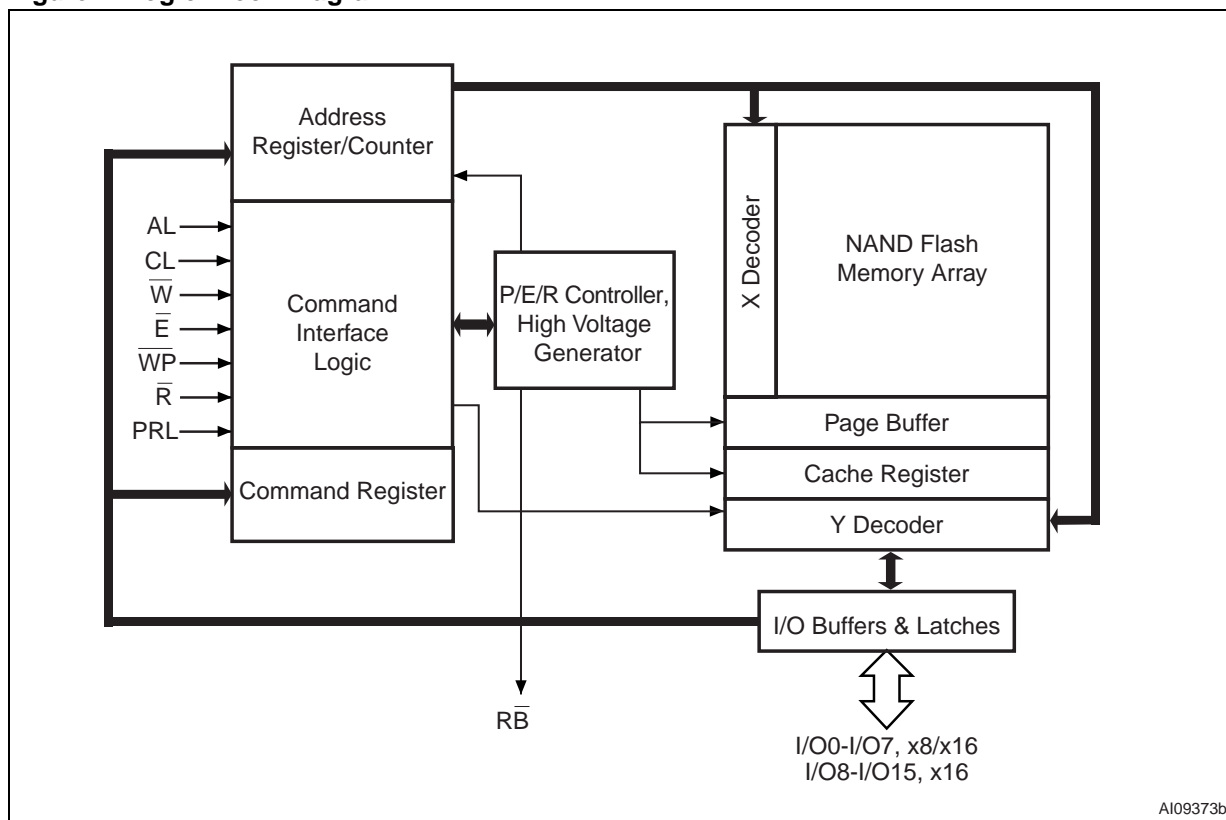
Address Register/Counter

AL
CL
$\overline{W}$
$\overline{E}$
$\overline{WP}$
$\overline{R}$
PRL

Command Interface Logic

Command Register

P/E/R Controller, High Voltage Generator

X Decoder

NAND Flash Memory Array

Page Buffer

Cache Register

Y Decoder

I/O Buffers & Latches

R$\overline{B}$

I/O0-I/O7, x8/x16
I/O8-I/O15, x16

AI09373b